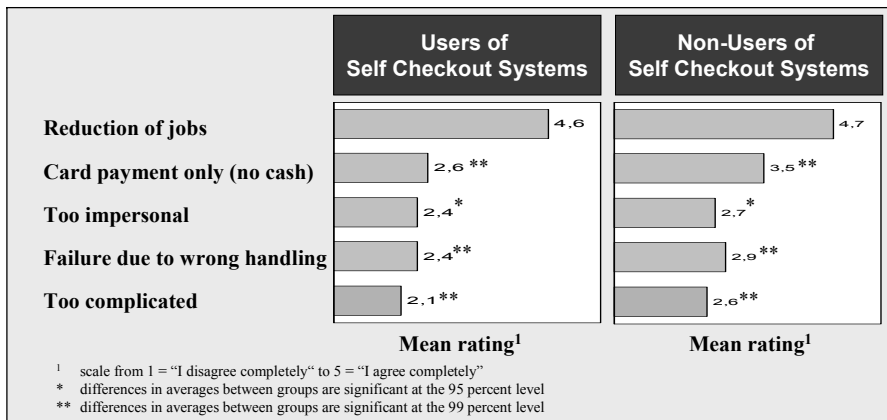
Users of Self Checkout Systems

Non-Users of Self Checkout Systems

Reduction of jobs

Card payment only (no cash)

Too impersonal

Failure due to wrong handling

Too complicated

4,6

2,6 **

2,4*

2,4**

2,1**

4,7

3,5**

2,7*

2,9**

2,6**

Mean rating$^1$

Mean rating$^1$

$^1$ scale from 1 = "I disagree completely" to 5 = "I agree completely"

* differences in averages between groups are significant at the 95 percent level

** differences in averages between groups are significant at the 99 percent level